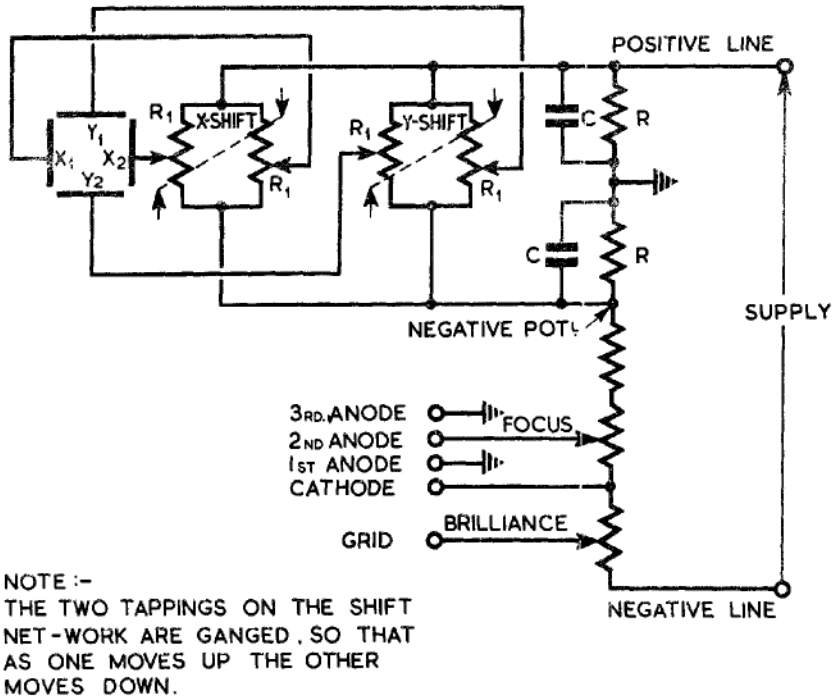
POSITIVE LINE

$Y_1$
$X_1$
$X_2$
$Y_2$

$R_1$
X-SHIFT
$R_1$

$R_1$
Y-SHIFT
$R_1$

C
R

C
R

SUPPLY

NEGATIVE POTL

3RD. ANODE
2ND ANODE
1ST ANODE
CATHODE
FOCUS

GRID
BRILLIANCE

NOTE :-
THE TWO TAPPINGS ON THE SHIFT NET-WORK ARE GANGED, SO THAT AS ONE MOVES UP THE OTHER MOVES DOWN.

NEGATIVE LINE